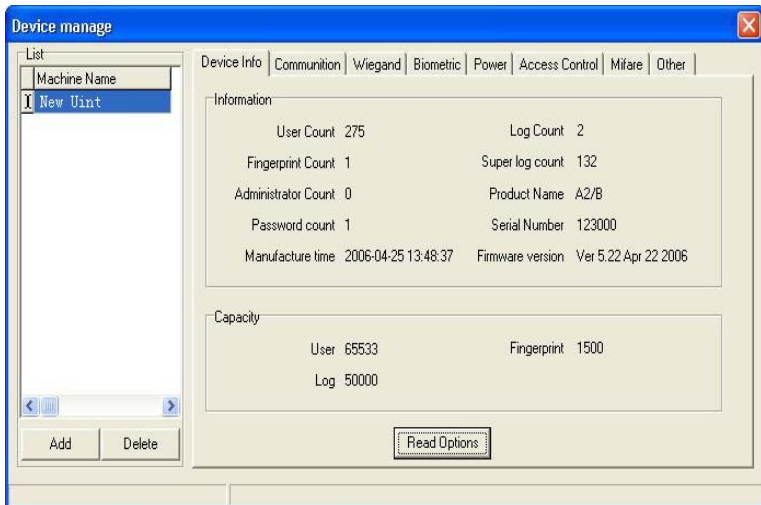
Device manage

List

Machine Name

I New Uint

Add Delete

Device Info | Communition | Wiegand | Biometric | Power | Access Control | Mifare | Other

Information

User Count 275

Log Count 2

Fingerprint Count 1

Super log count 132

Administrator Count 0

Product Name A2/B

Password count 1

Serial Number 123000

Manufacture time 2006-04-25 13:48:37

Firmware version Ver 5.22 Apr 22 2006

Capacity

User 65533

Fingerprint 1500

Log 50000

Read Options